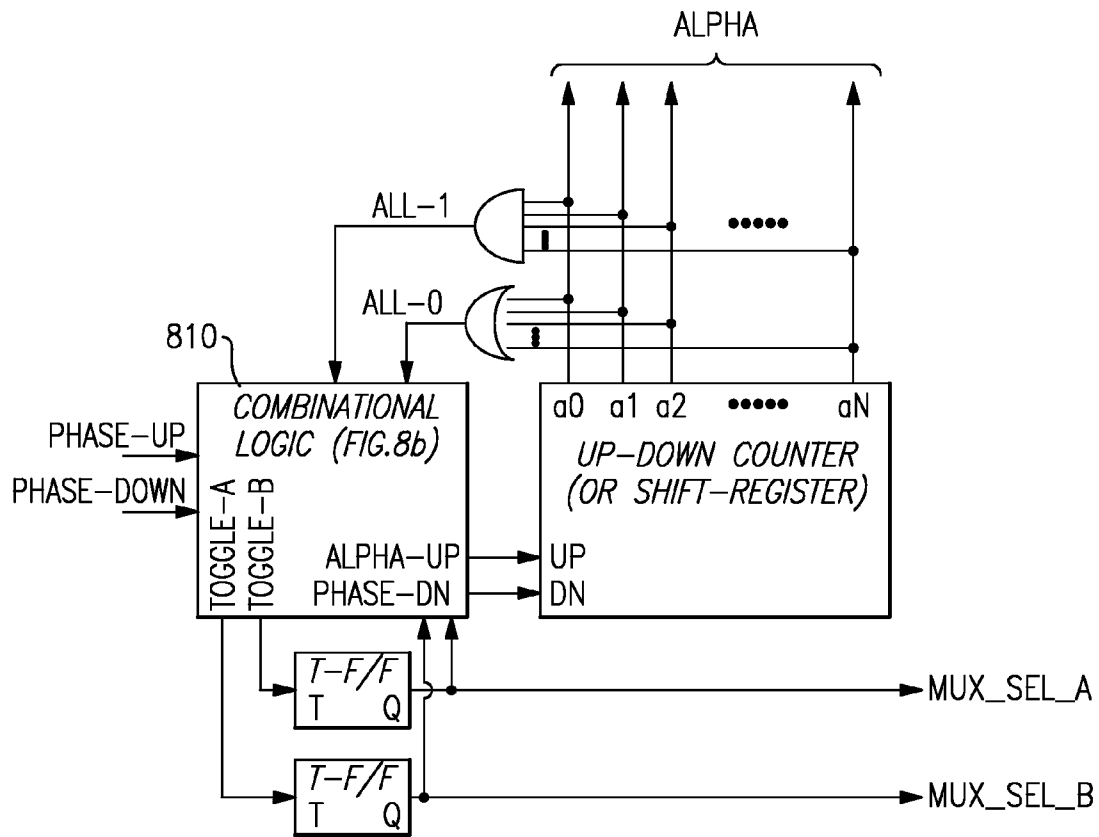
ALPHA

ALL−1

ALL−0

810

COMBINATIONAL LOGIC (FIG.8b)

PHASE−UP

PHASE−DOWN

TOGGLE−A

TOGGLE−B

ALPHA−UP

PHASE−DN

a0 a1 a2 ••••• aN

UP−DOWN COUNTER (OR SHIFT−REGISTER)

UP

DN

T−F/F
T Q

MUX_SEL_A

T−F/F
T Q

MUX_SEL_B